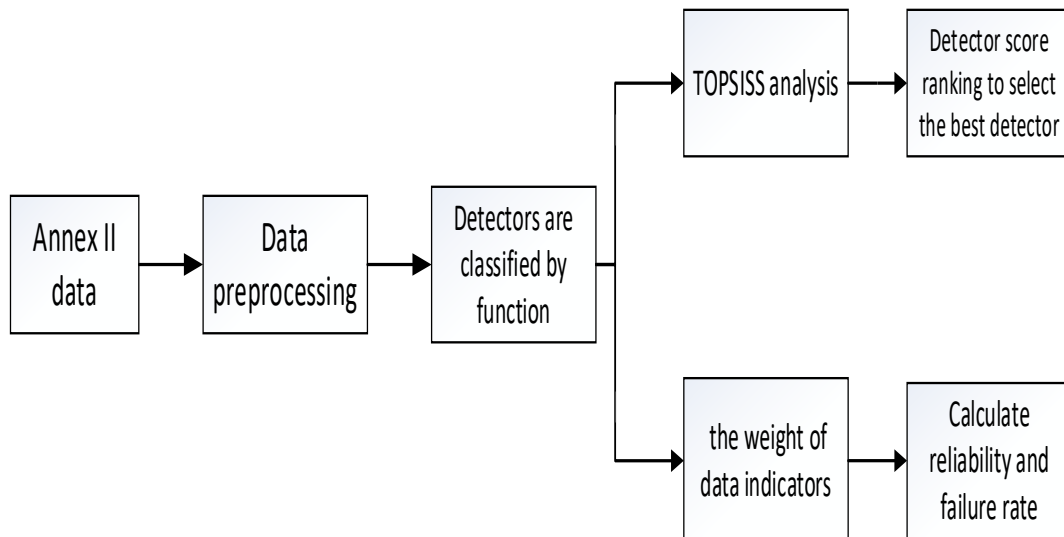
Annex II data

Data preprocessing

Detectors are classified by function

TOPSISS analysis

Detector score ranking to select the best detector

the weight of data indicators

Calculate reliability and failure rate